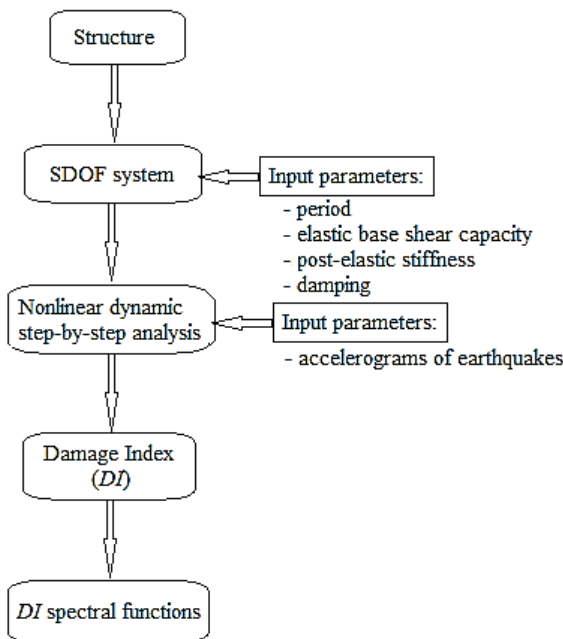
Structure

SDOF system

Input parameters:
- period
- elastic base shear capacity
- post-elastic stiffness
- damping

Nonlinear dynamic step-by-step analysis

Input parameters:
- accelerograms of earthquakes

Damage Index (*DI*)

*DI* spectral functions